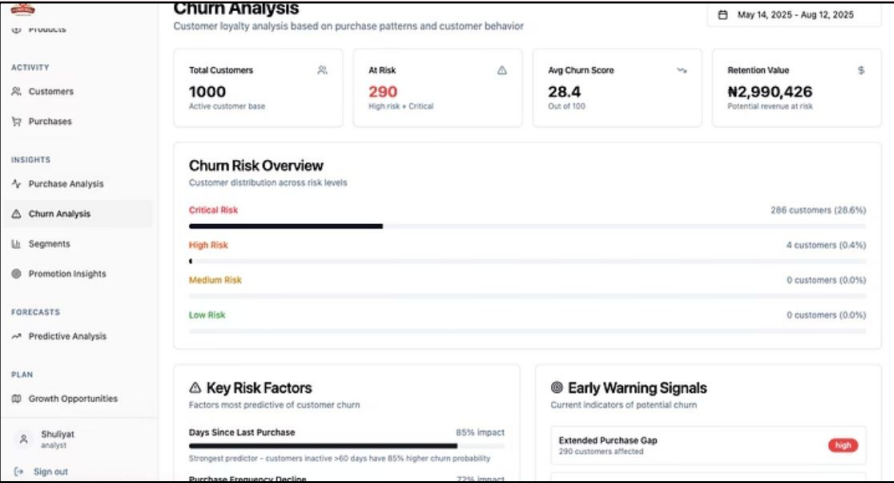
Products

ACTIVITY

Customers

Purchases

INSIGHTS

Purchase Analysis

Churn Analysis

Segments

Promotion Insights

FORECASTS

Predictive Analysis

PLAN

Growth Opportunities

Shuliyat
analyst

Sign out

Churn Analysis

Customer loyalty analysis based on purchase patterns and customer behavior

May 14, 2025 - Aug 12, 2025

Total Customers
1000
Active customer base

At Risk
290
High risk + Critical

Avg Churn Score
28.4
Out of 100

Retention Value
₦2,990,426
Potential revenue at risk

Churn Risk Overview
Customer distribution across risk levels

Critical Risk
286 customers (28.6%)

High Risk
4 customers (0.4%)

Medium Risk
0 customers (0.0%)

Low Risk
0 customers (0.0%)

Key Risk Factors
Factors most predictive of customer churn

Days Since Last Purchase
85% impact
Strongest predictor - customers inactive >60 days have 85% higher churn probability

Purchase Frequency Decline
72% impact

Early Warning Signals
Current indicators of potential churn

Extended Purchase Gap
290 customers affected
high